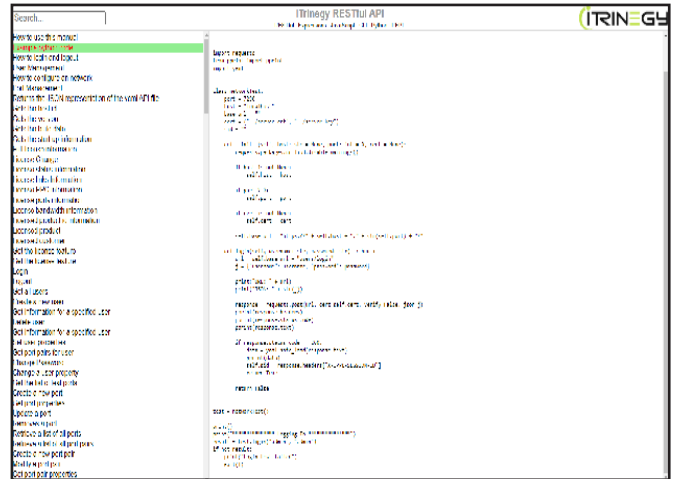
Search...

iTrinegy RESTful API

ITRINEGY

How to use this manual
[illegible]
How to login and logout
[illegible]
How to configure the network
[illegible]
Returns the JSON representation of the vemi API file
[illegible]
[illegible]
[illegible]
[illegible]
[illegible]
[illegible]
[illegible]
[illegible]
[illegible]
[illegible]
License bandwidth information
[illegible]
Licensed product
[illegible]
Get the license feature
Get the license feature
Login
Logout
List all users
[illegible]
Get information for a specified user
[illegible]
Get information for a specified user
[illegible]
Get port pairs for user
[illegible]
Change a user property
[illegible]
Create a new port
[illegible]
Update a port
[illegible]
Retrieve a list of all ports
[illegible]
Create a new port pair
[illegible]
Get port pair properties

import requests
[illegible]
import json

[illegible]

response = requests.post(url, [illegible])
print(response.status)
print(response.text)

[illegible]

return value

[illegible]